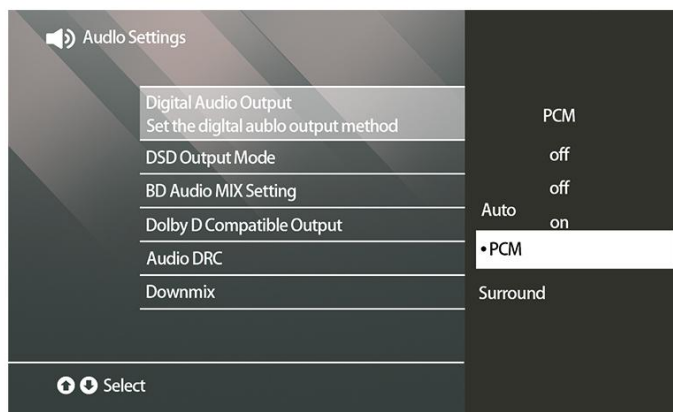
Audio Settings

Digital Audio Output
Set the digital aublo output method

DSD Output Mode

BD Audio MIX Setting

Dolby D Compatible Output

Audio DRC

Downmix

PCM

off

off

Auto

on

• PCM

Surround

Select